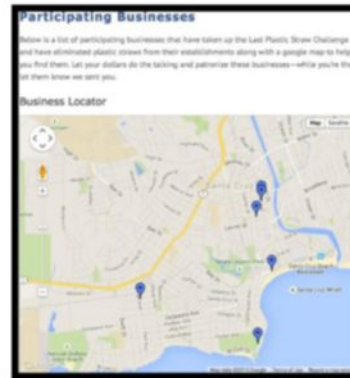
Participating Businesses

Below is a list of participating businesses that have taken up the Last Plastic Straw Challenge and have eliminated plastic straws from their establishments along with a google map to help you find them. Let your dollars do the talking and patronize these businesses—while you're th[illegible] let them know we sent you.

Business Locator

Map Satellite

Santa Cruz

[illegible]